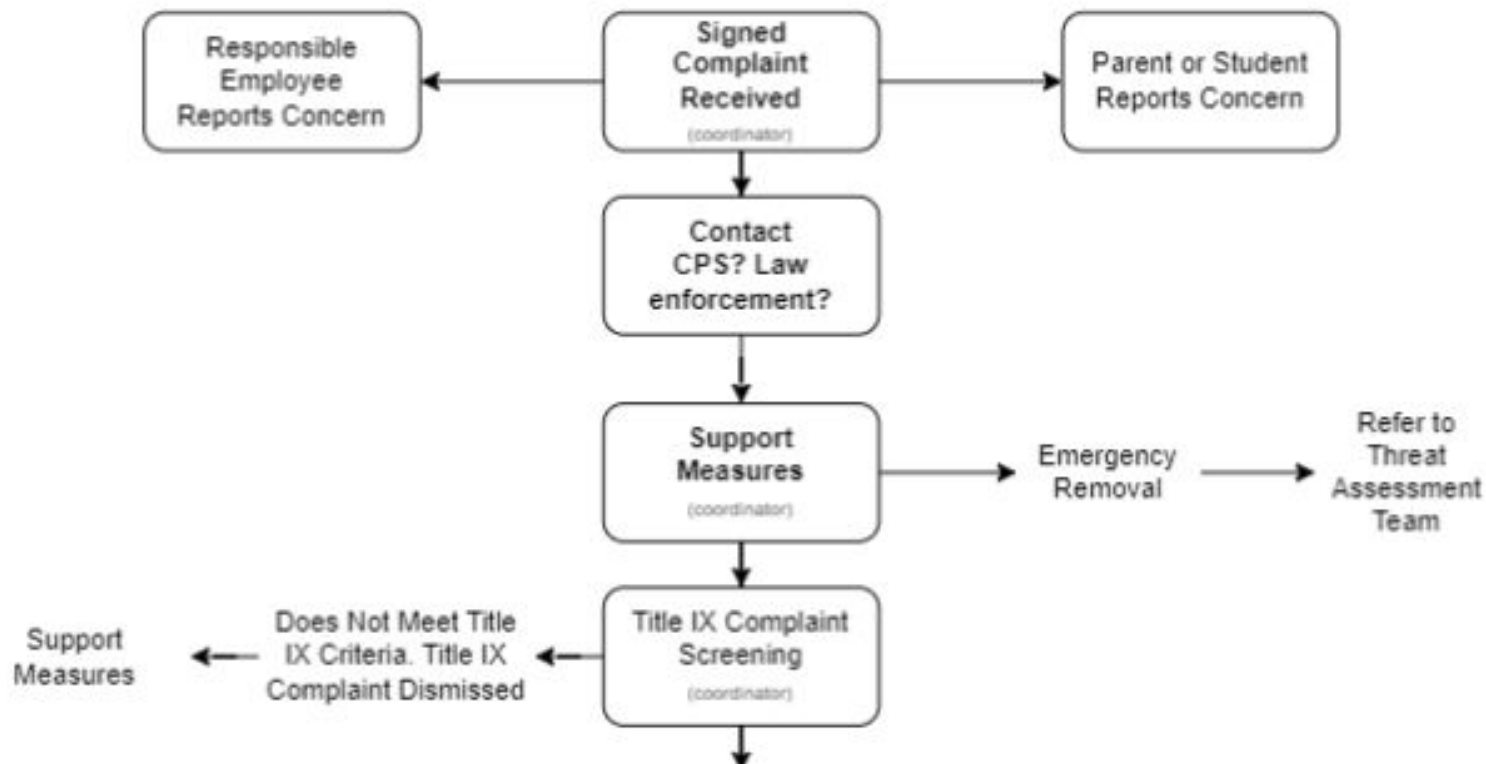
Responsible Employee Reports Concern

Signed Complaint Received
(coordinator)

Parent or Student Reports Concern

Contact CPS? Law enforcement?

Support Measures
(coordinator)

Emergency Removal

Refer to Threat Assessment Team

Support Measures

Does Not Meet Title IX Criteria. Title IX Complaint Dismissed

Title IX Complaint Screening
(coordinator)